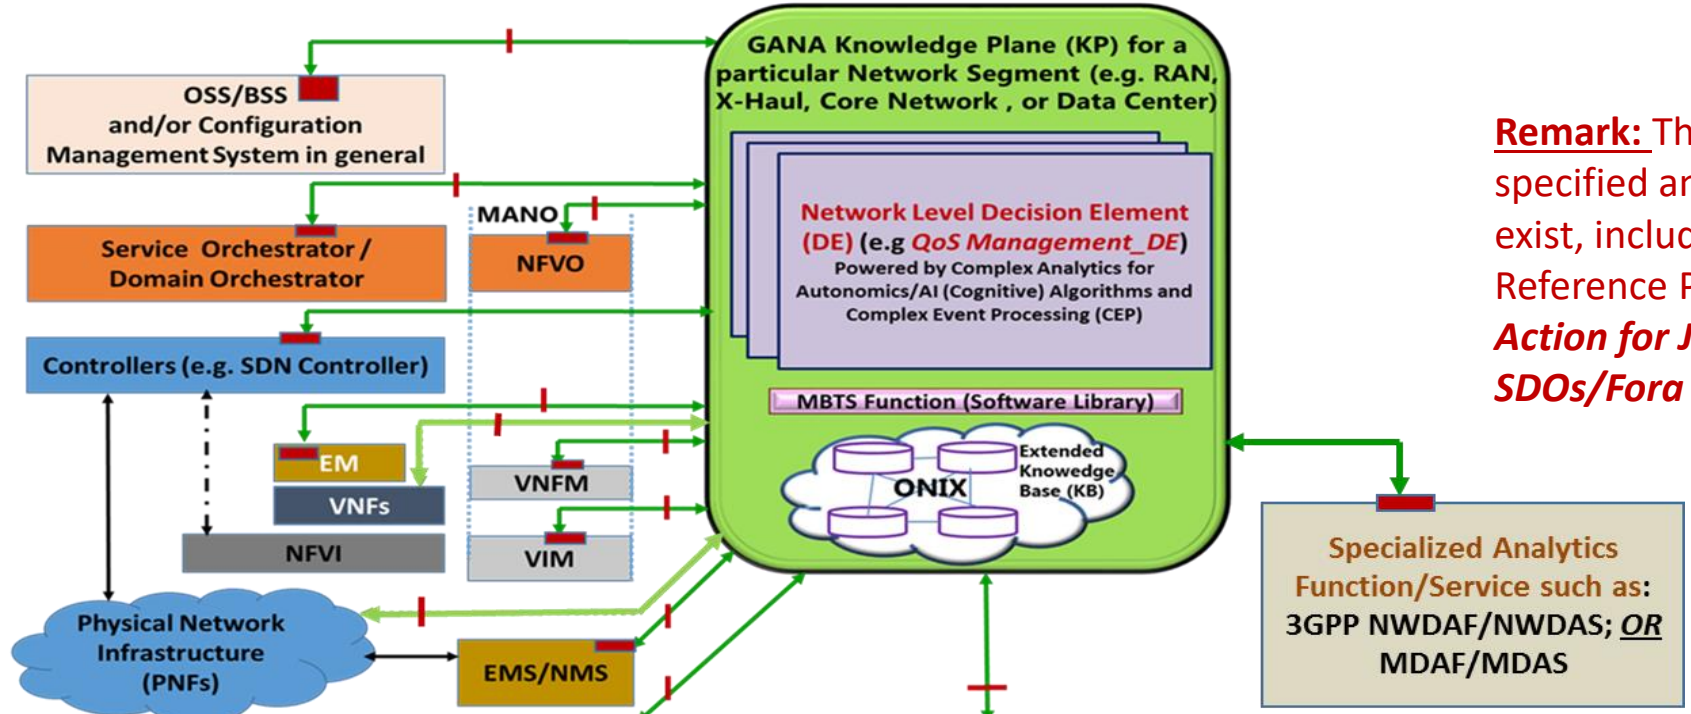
GANA Knowledge Plane (KP) for a particular Network Segment (e.g. RAN, X-Haul, Core Network , or Data Center)

OSS/BSS and/or Configuration Management System in general

Service Orchestrator / Domain Orchestrator

MANO

NFVO

Controllers (e.g. SDN Controller)

Network Level Decision Element (DE) (e.g QoS Management_DE)

Powered by Complex Analytics for Autonomics/AI (Cognitive) Algorithms and Complex Event Processing (CEP)

MBTS Function (Software Library)

EM

VNFs

VNFM

NFVI

VIM

ONIX

Extended Knowedge Base (KB)

Physical Network Infrastructure (PNFs)

EMS/NMS

Remark: Th specified ar exist, incluc Reference F Action for J SDOs/Fora

Specialized Analytics Function/Service such as: 3GPP NWDAF/NWDAS; OR MDAF/MDAS